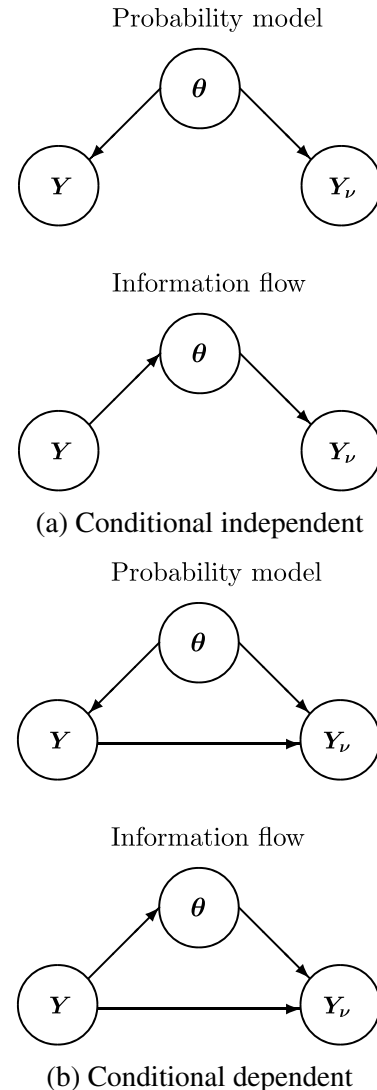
Probability model

$\boldsymbol{\theta}$

$\boldsymbol{Y}$

$\boldsymbol{Y}_\nu$

Information flow

$\boldsymbol{\theta}$

$\boldsymbol{Y}$

$\boldsymbol{Y}_\nu$

(a) Conditional independent

Probability model

$\boldsymbol{\theta}$

$\boldsymbol{Y}$

$\boldsymbol{Y}_\nu$

Information flow

$\boldsymbol{\theta}$

$\boldsymbol{Y}$

$\boldsymbol{Y}_\nu$

(b) Conditional dependent